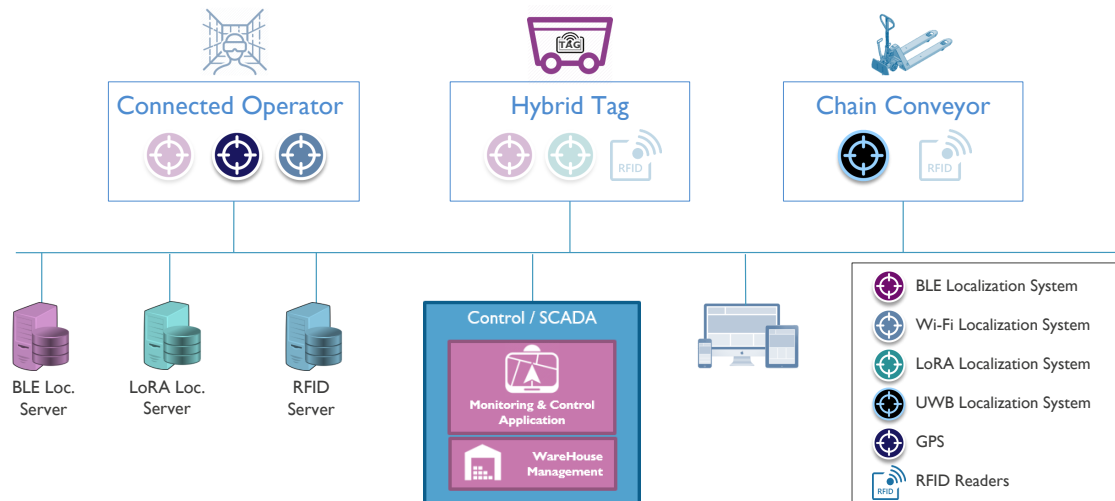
TAG

Connected Operator

Hybrid Tag

RFID

Chain Conveyor

RFID

BLE Loc. Server

LoRA Loc. Server

RFID Server

Control / SCADA

Monitoring & Control Application

WareHouse Management

BLE Localization System

Wi-Fi Localization System

LoRA Localization System

UWB Localization System

GPS

RFID

RFID Readers